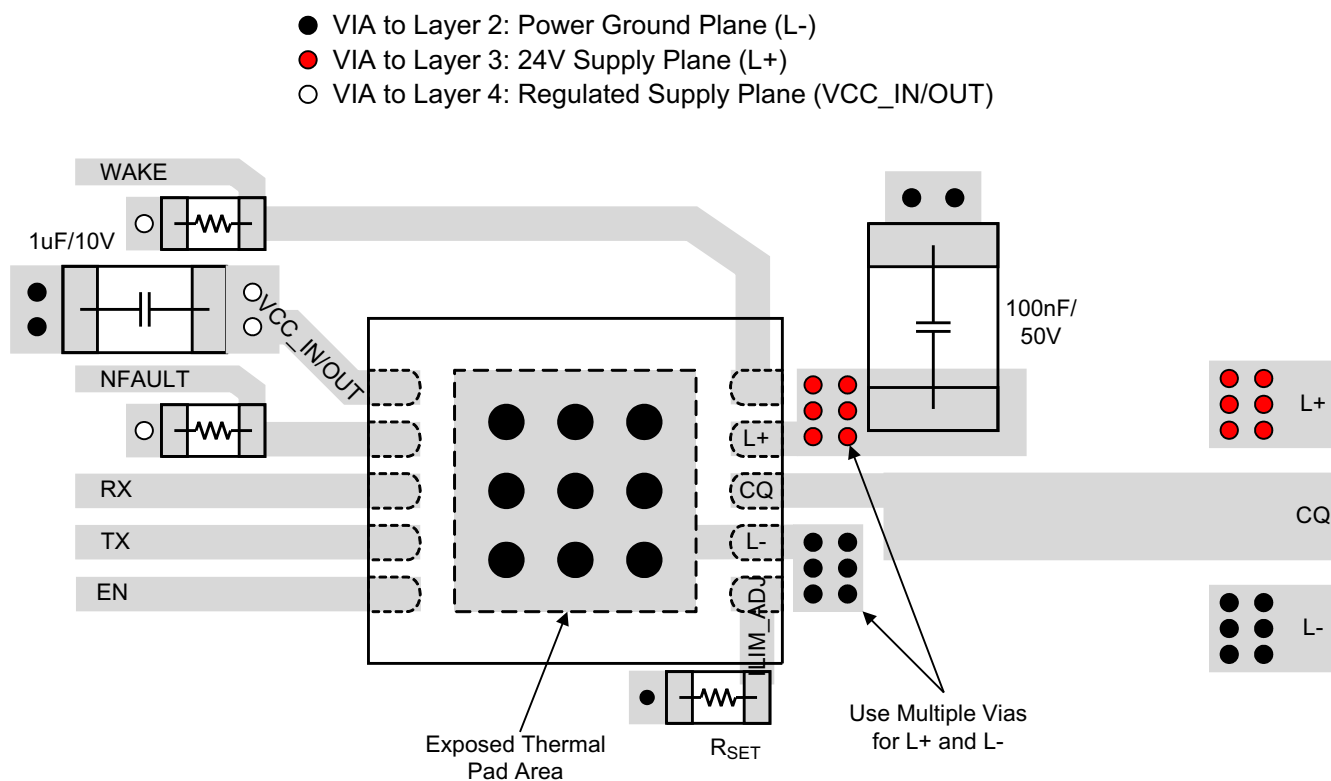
● VIA to Layer 2: Power Ground Plane (L-)
● VIA to Layer 3: 24V Supply Plane (L+)
○ VIA to Layer 4: Regulated Supply Plane (VCC_IN/OUT)

WAKE

1uF/10V

VCC_IN/OUT

NFAULT

RX

TX

EN

100nF/ 50V

L+

CQ

L-

ILIM_ADJ

L+

CQ

L-

Exposed Thermal Pad Area

$R_{SET}$

Use Multiple Vias for L+ and L-